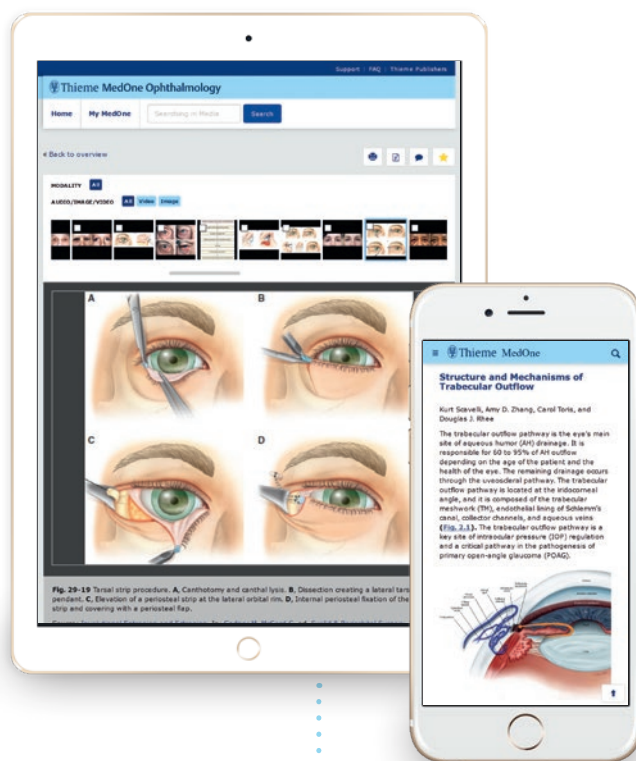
Support | FAQ | Thieme Publishers

Thieme MedOne Ophthalmology

Home My MedOne Searching in Media Search

« Back to overview

MODALITY All

AUDIO/IMAGE/VIDEO All Video Image

A B C D

Fig. 29-19 Tarsal strip procedure. A, Canthotomy and canthal lysis. B, Dissection creating a lateral tars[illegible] pendent. C, Elevation of a periosteal strip at the lateral orbital rim. D, Internal periosteal fixation of the strip and covering with a periosteal flap.

Thieme MedOne

Structure and Mechanisms of Trabecular Outflow

Kurt Scavelli, Amy D. Zhang, Carol Toris, and Douglas J. Rhee

The trabecular outflow pathway is the eye's main site of aqueous humor (AH) drainage. It is responsible for 60 to 95% of AH outflow depending on the age of the patient and the health of the eye. The remaining drainage occurs through the uveoscleral pathway. The trabecular outflow pathway is located at the iridocorneal angle, and it is composed of the trabecular meshwork (TM), endothelial lining of Schlemm's canal, collector channels, and aqueous veins (Fig. 2.1). The trabecular outflow pathway is a key site of intraocular pressure (IOP) regulation and a critical pathway in the pathogenesis of primary open-angle glaucoma (POAG).